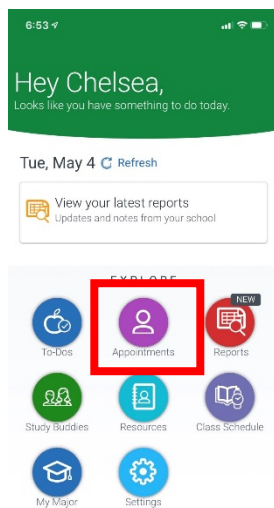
6:53

Hey Chelsea,
Looks like you have something to do today.

Tue, May 4 Refresh

View your latest reports
Updates and notes from your school

EXPLORE

NEW

To-Dos

Appointments

Reports

Study Buddies

Resources

Class Schedule

My Major

Settings